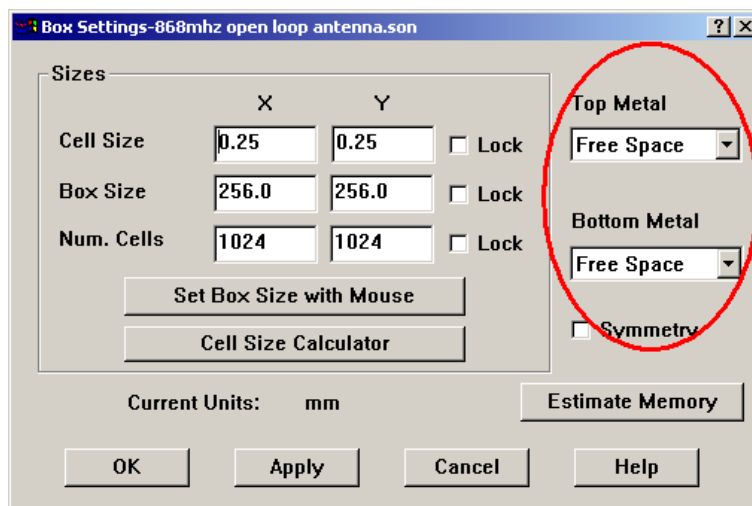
Box Settings-868mhz open loop antenna.son

?

Sizes

X Y

Cell Size 0.25 0.25 Lock

Box Size 256.0 256.0 Lock

Num. Cells 1024 1024 Lock

Set Box Size with Mouse

Cell Size Calculator

Top Metal

Free Space

Bottom Metal

Free Space

Symmetry

Current Units: mm

Estimate Memory

OK Apply Cancel Help